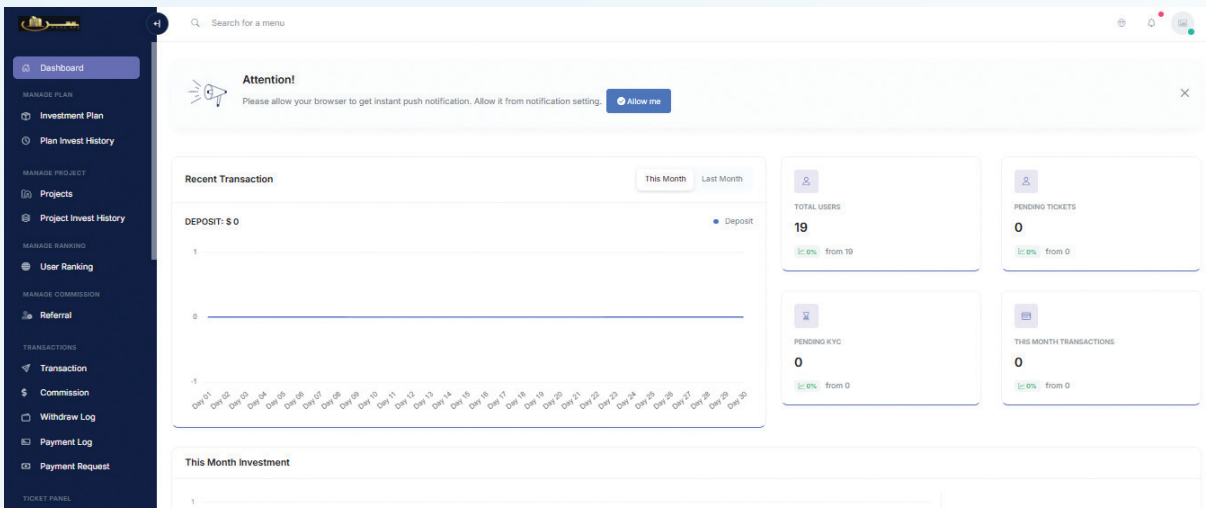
Search for a menu

Dashboard

MANAGE PLAN

Investment Plan

Plan Invest History

MANAGE PROJECT

Projects

Project Invest History

MANAGE RANKING

User Ranking

MANAGE COMMISSION

Referral

TRANSACTIONS

Transaction

Commission

Withdraw Log

Payment Log

Payment Request

TICKET PANEL

Attention!

Please allow your browser to get instant push notification. Allow it from notification setting. Allow me

Recent Transaction

This Month Last Month

DEPOSIT: $ 0

Deposit

1

0

-1

Day 01 Day 02 Day 03 Day 04 Day 05 Day 06 Day 07 Day 08 Day 09 Day 10 Day 11 Day 12 Day 13 Day 14 Day 15 Day 16 Day 17 Day 18 Day 19 Day 20 Day 21 Day 22 Day 23 Day 24 Day 25 Day 26 Day 27 Day 28 Day 29 Day 30

TOTAL USERS

19

0% from 19

PENDING TICKETS

0

0% from 0

PENDING KYC

0

0% from 0

THIS MONTH TRANSACTIONS

0

0% from 0

This Month Investment

1